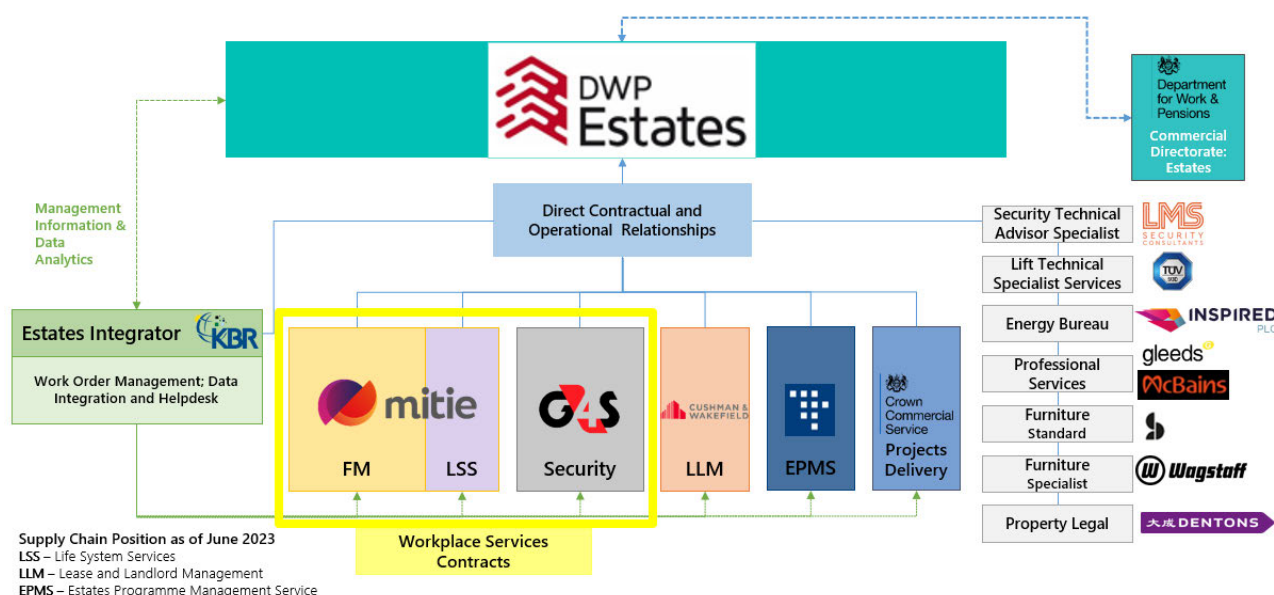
DWP Estates

Department for Work & Pensions

Commercial Directorate: Estates

Management Information & Data Analytics

Direct Contractual and Operational Relationships

Security Technical Advisor Specialist

LMS SECURITY CONSULTANTS

Lift Technical Specialist Services

TÜV

Energy Bureau

INSPIRED PLC

Professional Services

gleeds

McBains

Furniture Standard

Furniture Specialist

Wagstaff

Property Legal

大成 DENTONS

Estates Integrator

KBR

Work Order Management; Data Integration and Helpdesk

mitie

FM

LSS

G4S

Security

CUSHMAN & WAKEFIELD

LLM

EPMS

Crown Commercial Service

Projects Delivery

Workplace Services Contracts

Supply Chain Position as of June 2023
LSS – Life System Services
LLM – Lease and Landlord Management
EPMS – Estates Programme Management Service